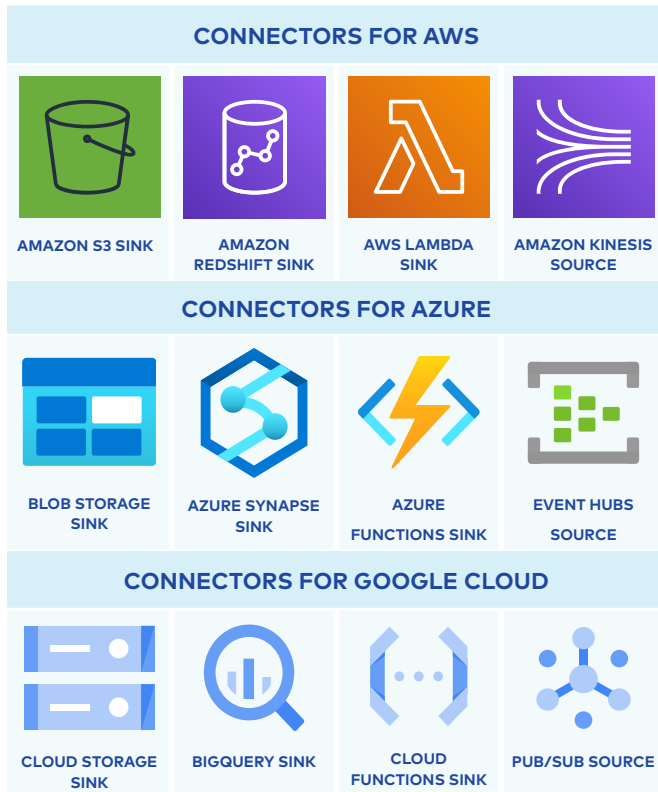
CONNECTORS FOR AWS

AMAZON S3 SINK

AMAZON REDSHIFT SINK

AWS LAMBDA SINK

AMAZON KINESIS SOURCE

CONNECTORS FOR AZURE

BLOB STORAGE SINK

AZURE SYNAPSE SINK

AZURE FUNCTIONS SINK

EVENT HUBS SOURCE

CONNECTORS FOR GOOGLE CLOUD

CLOUD STORAGE SINK

BIGQUERY SINK

CLOUD FUNCTIONS SINK

PUB/SUB SOURCE